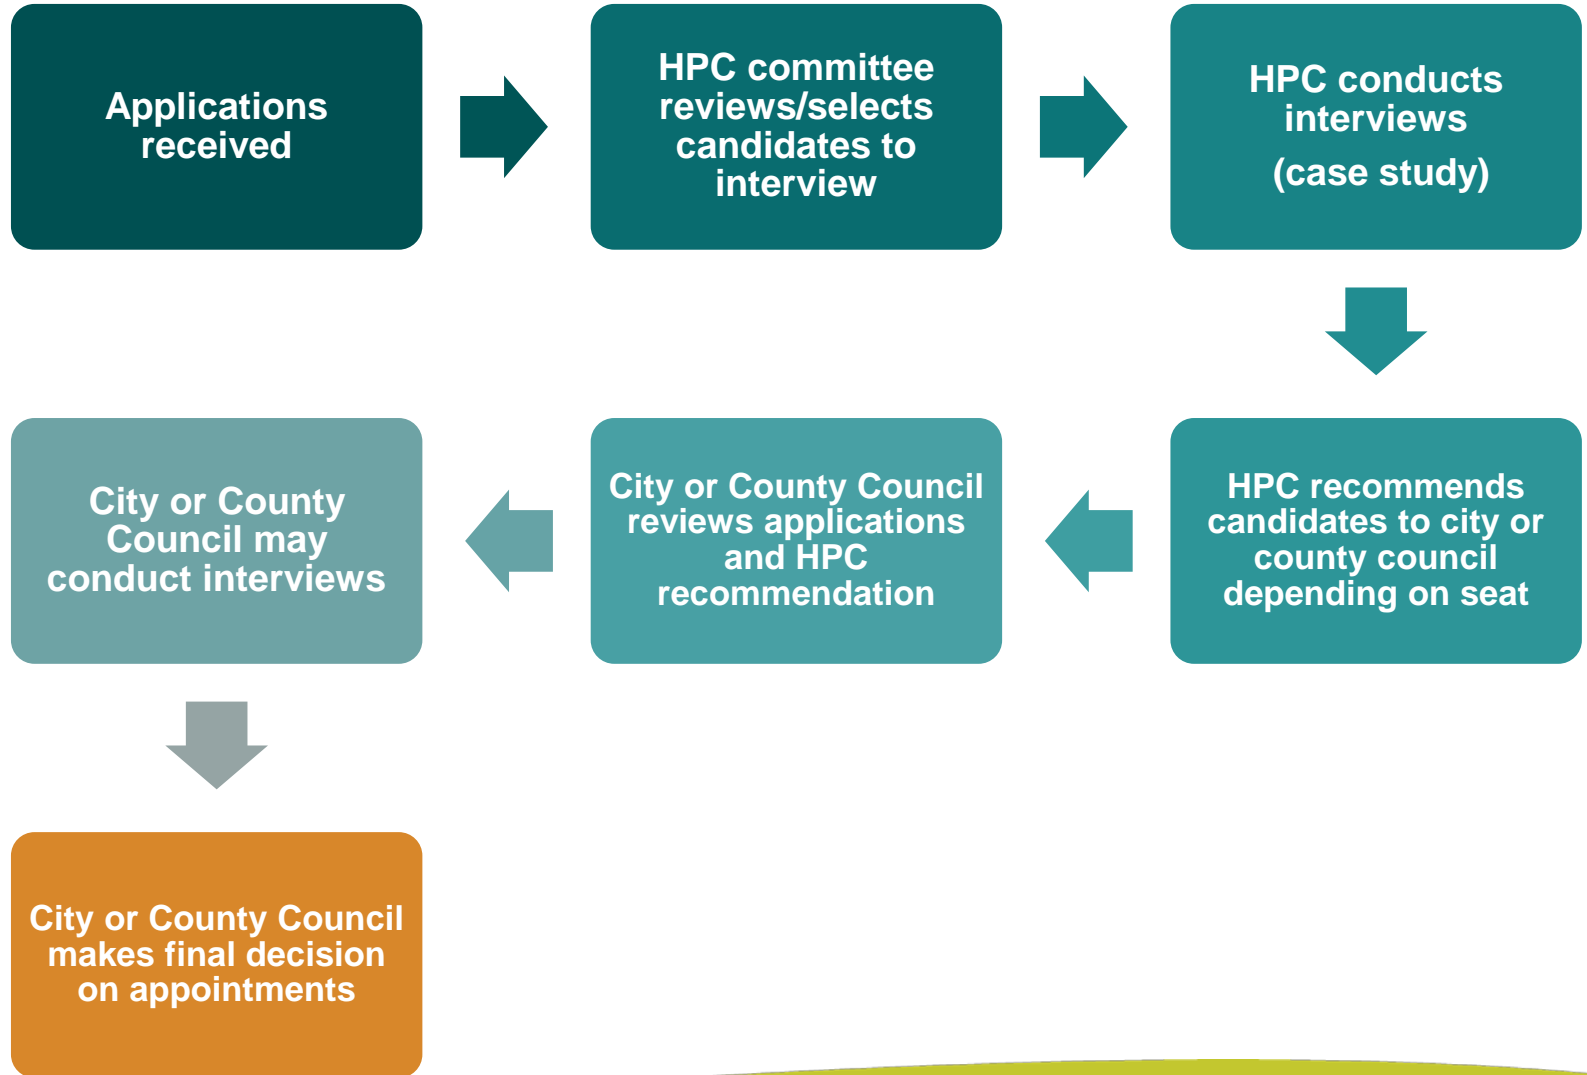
Applications received

HPC committee reviews/selects candidates to interview

HPC conducts interviews

(case study)

HPC recommends candidates to city or county council depending on seat

City or County Council reviews applications and HPC recommendation

City or County Council may conduct interviews

City or County Council makes final decision on appointments